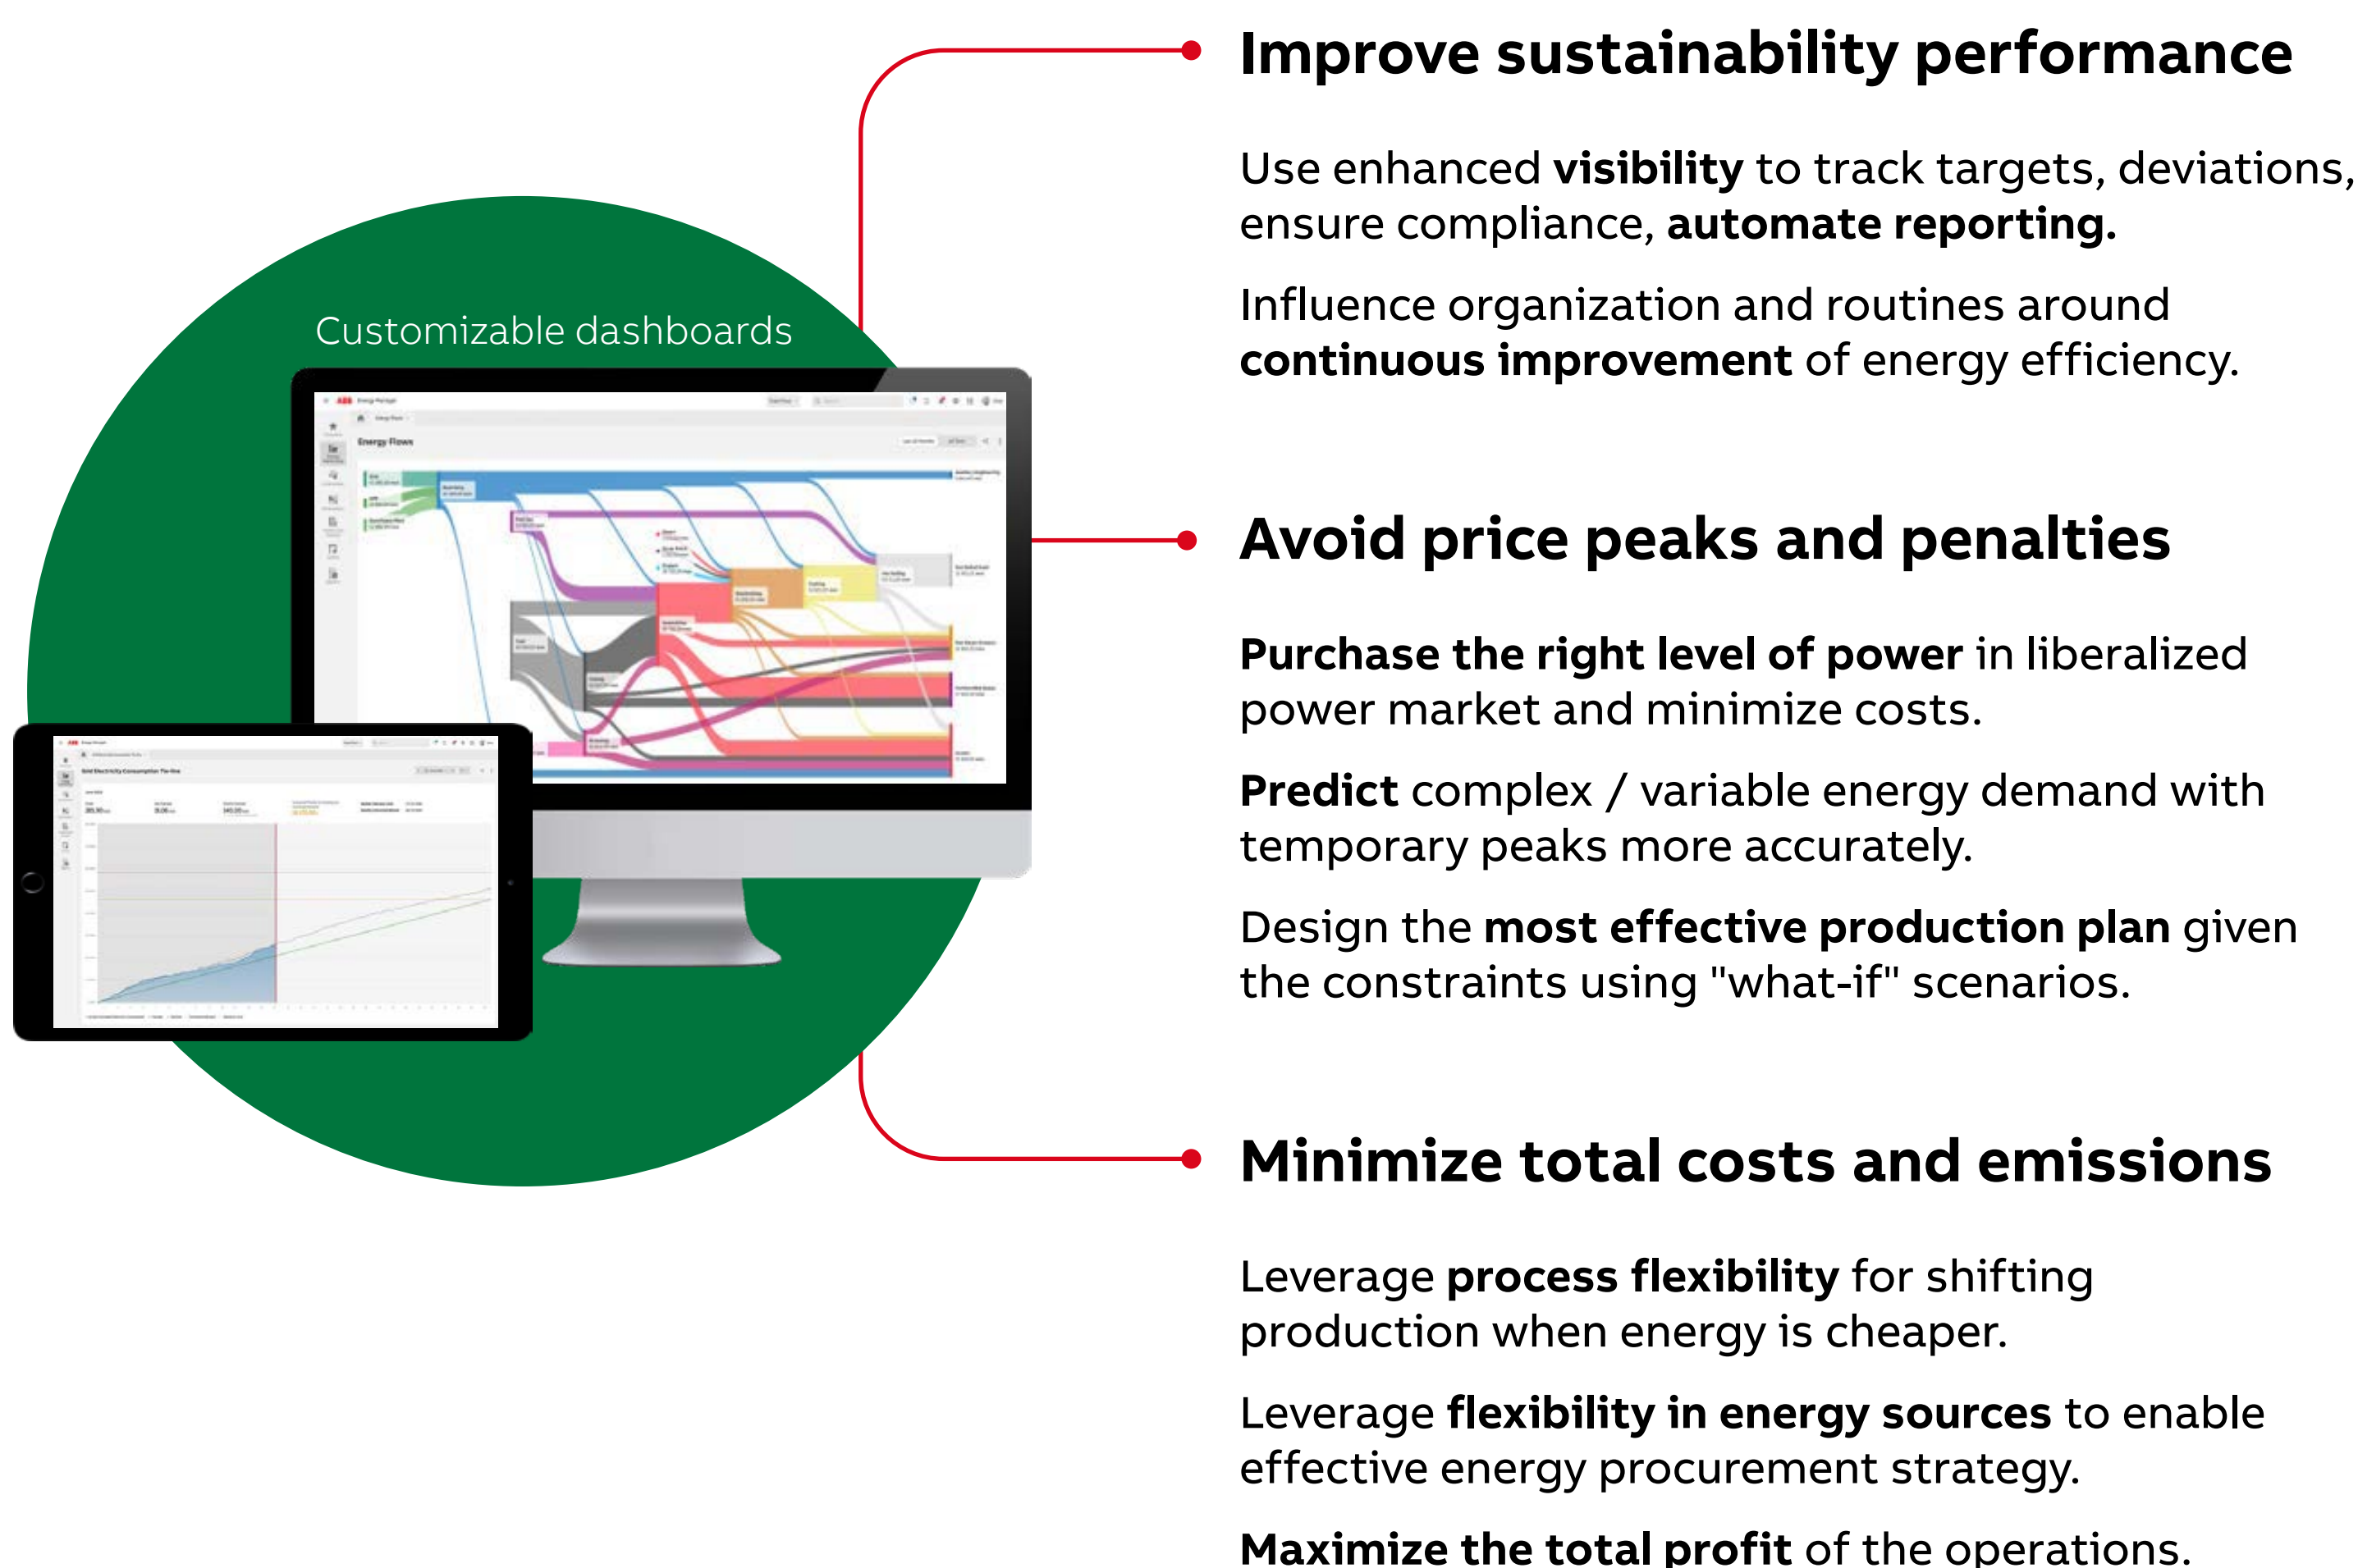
Customizable dashboards

Energy Flows

Improve sustainability performance

Use enhanced visibility to track targets, deviations, ensure compliance, automate reporting.

Influence organization and routines around continuous improvement of energy efficiency.

Avoid price peaks and penalties

Purchase the right level of power in liberalized power market and minimize costs.

Predict complex / variable energy demand with temporary peaks more accurately.

Design the most effective production plan given the constraints using "what-if" scenarios.

Minimize total costs and emissions

Leverage process flexibility for shifting production when energy is cheaper.

Leverage flexibility in energy sources to enable effective energy procurement strategy.

Maximize the total profit of the operations.